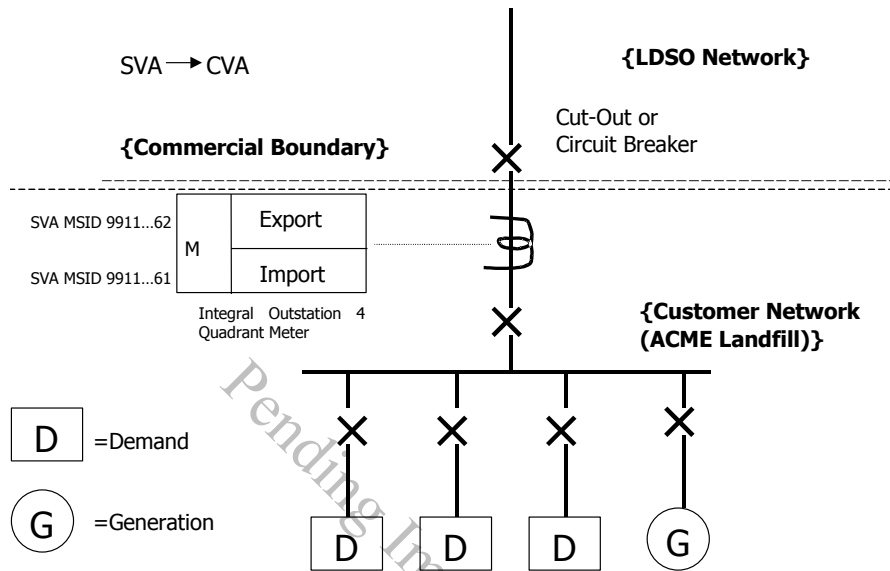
SVA → CVA

{LDSO Network}

Cut-Out or Circuit Breaker

{Commercial Boundary}

SVA MSID 9911...62

SVA MSID 9911...61

M

Export

Import

Integral Outstation 4 Quadrant Meter

{Customer Network (ACME Landfill)}

D =Demand

G =Generation

D D D G

Pending In